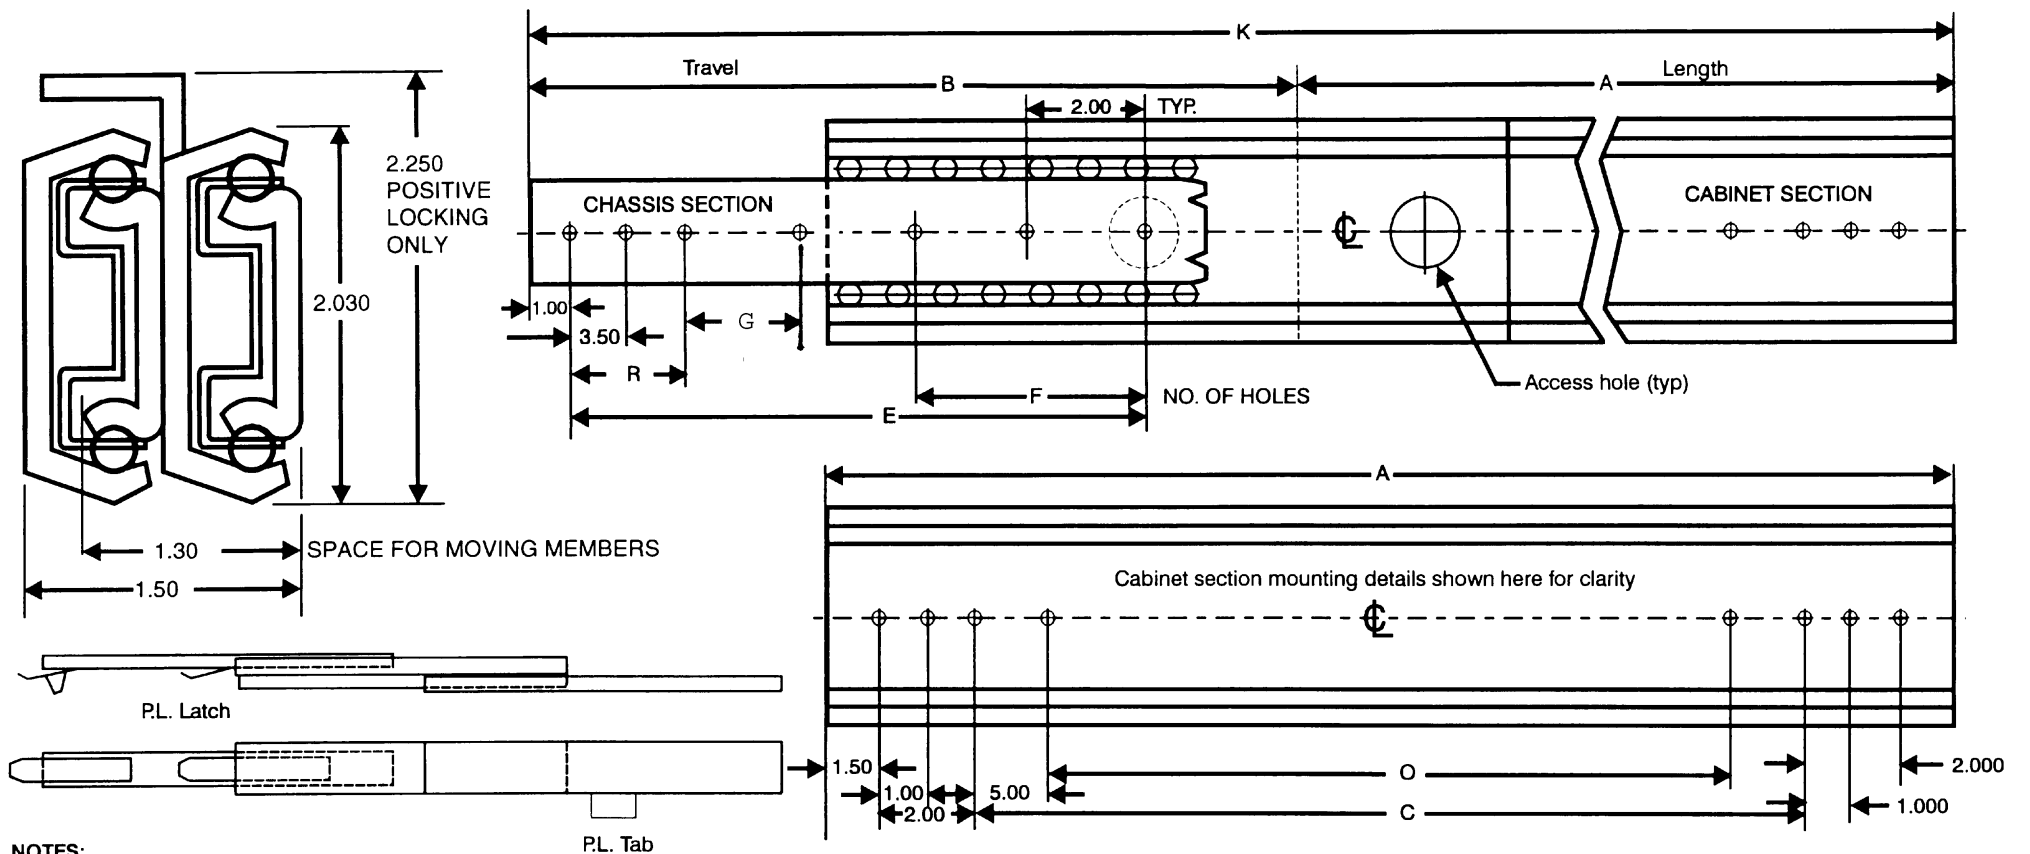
K
Travel
B
A
Length
2.00
TYP.
2.250
POSITIVE
LOCKING
ONLY
CHASSIS SECTION
CABINET SECTION
$\mathbb{C}$
2.030
1.00
3.50
G
R
F
NO. OF HOLES
E
Access hole (typ)
A
1.30
SPACE FOR MOVING MEMBERS
1.50
Cabinet section mounting details shown here for clarity
$\mathbb{C}$
P.L. Latch
1.50
O
2.000
1.00
5.00
2.00
C
1.000
P.L. Tab
NOTES: